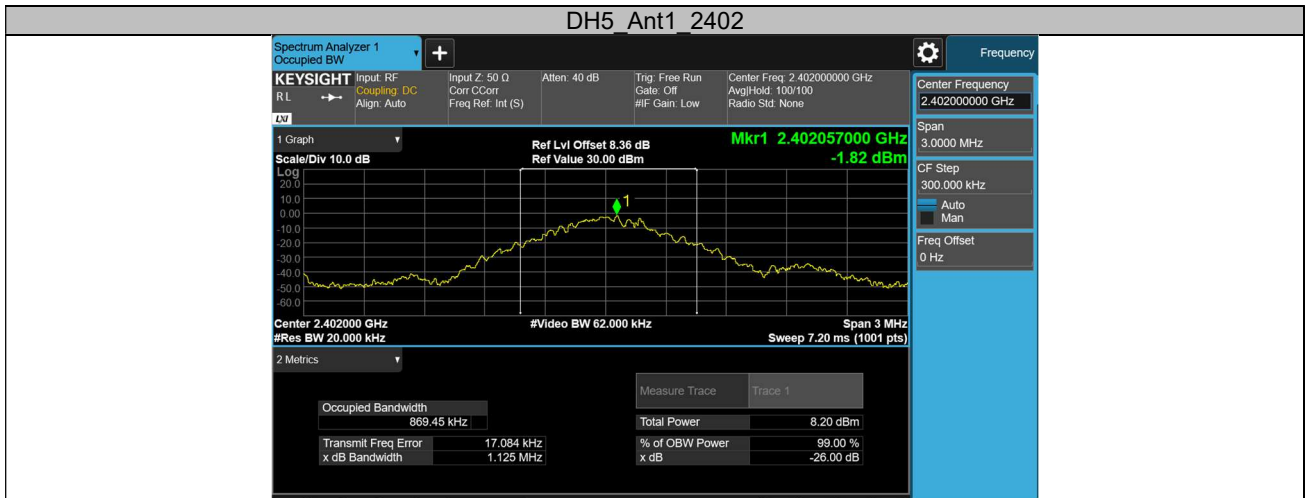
DH5_Ant1_2402

Spectrum Analyzer 1
Occupied BW

Frequency

KEYSIGHT Input: RF
Coupling: DC
Align: Auto
RL

Input Z: 50 Ω
Corr CCorr
Freq Ref: Int (S)

Atten: 40 dB

Trig: Free Run
Gate: Off
#IF Gain: Low

Center Freq: 2.402000000 GHz
Avg|Hold: 100/100
Radio Std: None

LXI

1 Graph

Scale/Div 10.0 dB
Log

Ref Lvl Offset 8.36 dB
Ref Value 30.00 dBm

Mkr1 2.402057000 GHz
-1.82 dBm

20.0
10.0
0.00
-10.0
-20.0
-30.0
-40.0
-50.0
-60.0

1

Center 2.402000 GHz
#Res BW 20.000 kHz

#Video BW 62.000 kHz

Span 3 MHz
Sweep 7.20 ms (1001 pts)

2 Metrics

Occupied Bandwidth
869.45 kHz

Transmit Freq Error 17.084 kHz
x dB Bandwidth 1.125 MHz

| Measure Trace | Trace 1 |
|---|---|
| Total Power | 8.20 dBm |
| % of OBW Power | 99.00 % |
| x dB | -26.00 dB |

Center Frequency
2.402000000 GHz

Span
3.0000 MHz

CF Step
300.000 kHz
Auto
Man

Freq Offset
0 Hz